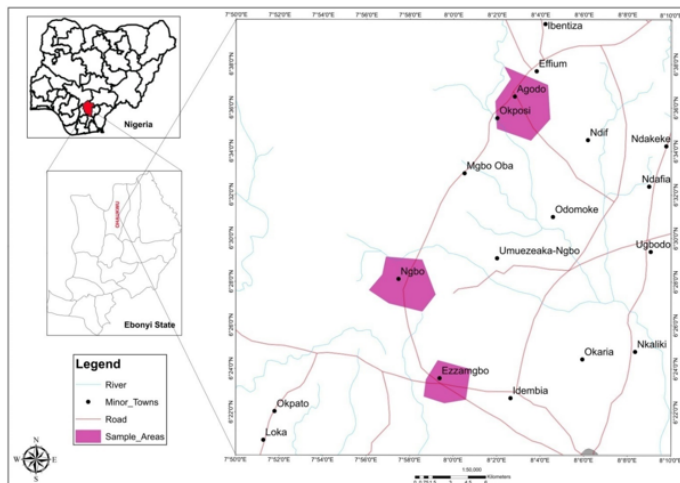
7°50'0"E 7°52'0"E 7°54'0"E 7°56'0"E 7°58'0"E 8°0'0"E 8°2'0"E 8°4'0"E 8°6'0"E 8°8'0"E 8°10'0"E

Nigeria

OHAUKWU

Ebonyi State

Ibentiza
Effium
Agodo
Okposi
Ndif
Ndakeke
Mgbo Oba
Ndafia
Odomoke
Umuezeaka-Ngbo
Ugbodo
Ngbo
Okaria
Nkaliki
Ezzamgbo
Idembia
Okpato
Loka

Legend
River
Minor_Towns
Road
Sample_Areas

1:50,000
Kilometers

N
W E
S